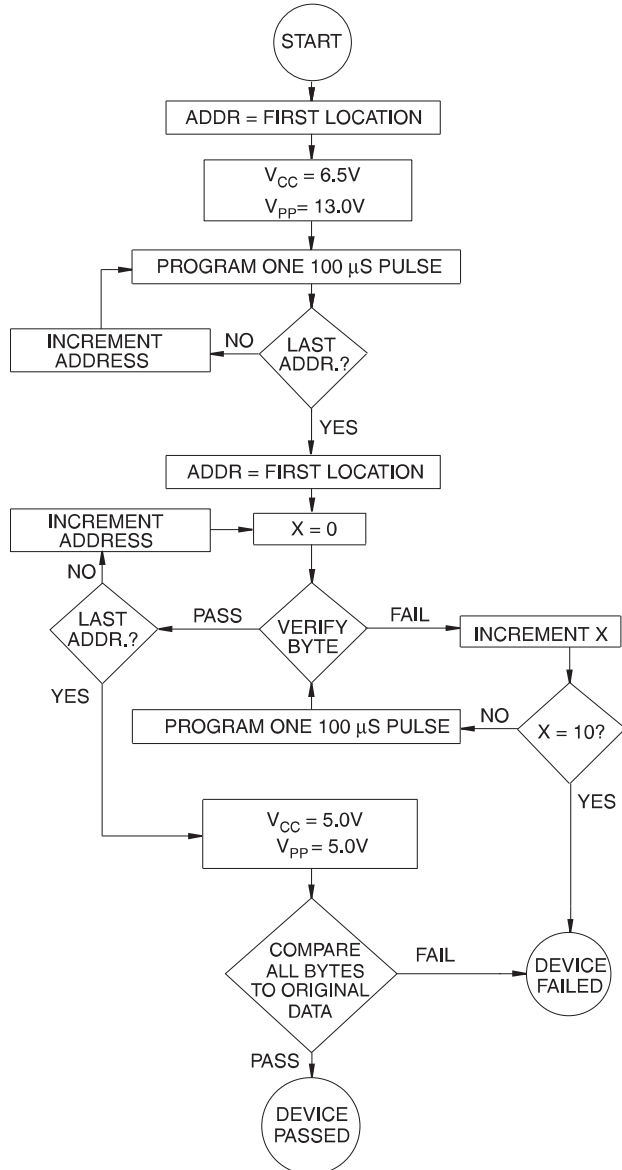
START

ADDR = FIRST LOCATION

$V_{CC}$ = 6.5V
$V_{PP}$= 13.0V

PROGRAM ONE 100 $\mu$S PULSE

INCREMENT ADDRESS

NO

LAST ADDR.?

YES

ADDR = FIRST LOCATION

INCREMENT ADDRESS

X = 0

NO

LAST ADDR.?

PASS

VERIFY BYTE

FAIL

INCREMENT X

YES

PROGRAM ONE 100 $\mu$S PULSE

NO

X = 10?

YES

$V_{CC}$ = 5.0V
$V_{PP}$ = 5.0V

COMPARE ALL BYTES TO ORIGINAL DATA

FAIL

DEVICE FAILED

PASS

DEVICE PASSED